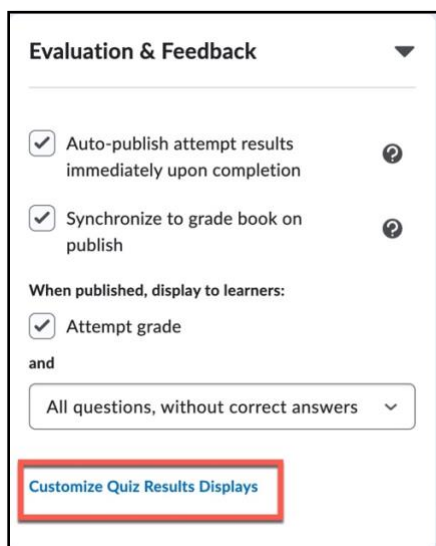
Evaluation & Feedback

Auto-publish attempt results immediately upon completion

Synchronize to grade book on publish

When published, display to learners:

Attempt grade

and

All questions, without correct answers

Customize Quiz Results Displays